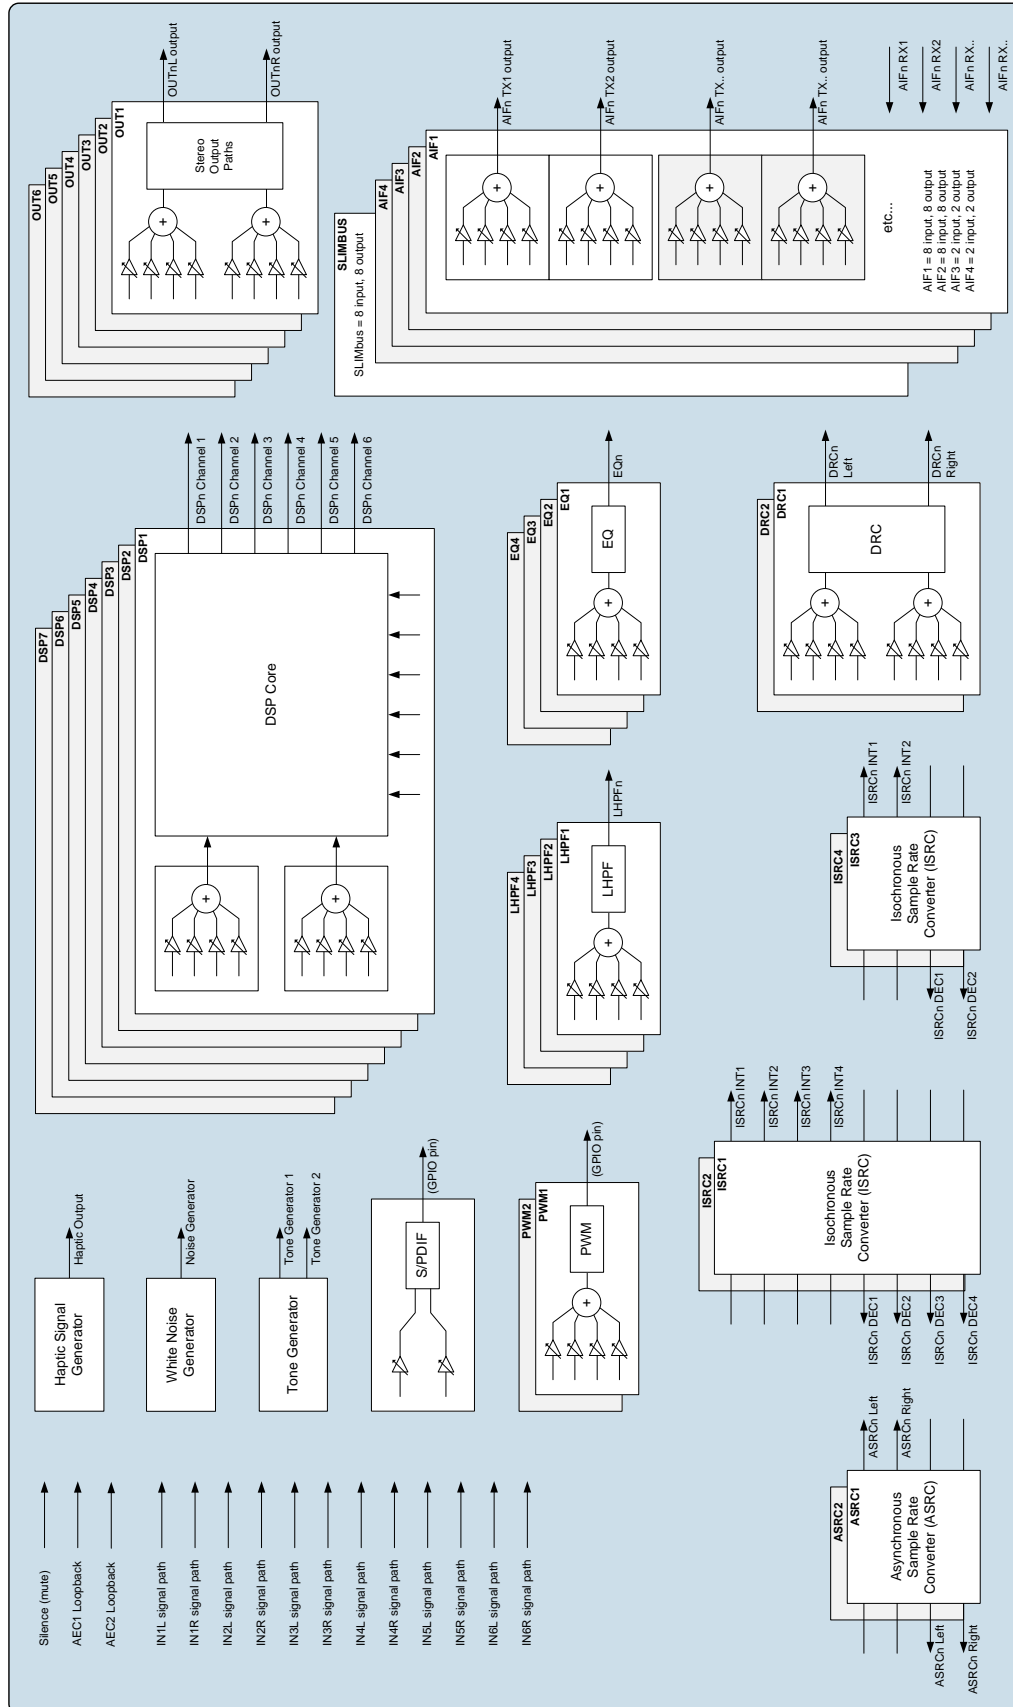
OUT6
OUT5
OUT4
OUT3
OUT2
OUT1
OUTnL output
OUTnR output
Stereo Output Paths

SLIMBUS
SLIMbus = 8 input, 8 output
AIF4
AIF3
AIF2
AIF1
AIFn TX1 output
AIFn TX2 output
AIFn TX.. output
AIFn TX.. output
AIFn RX1
AIFn RX2
AIFn RX..
AIFn RX..
etc...
AIF1 = 8 input, 8 output
AIF2 = 8 input, 8 output
AIF3 = 2 input, 2 output
AIF4 = 2 input, 2 output

DSP7
DSP6
DSP5
DSP4
DSP3
DSP2
DSP1
DSP Core
DSPn Channel 1
DSPn Channel 2
DSPn Channel 3
DSPn Channel 4
DSPn Channel 5
DSPn Channel 6

EQ4
EQ3
EQ2
EQ1
EQ
EQn

DRC2
DRC1
DRC
DRCn Left
DRCn Right

LHPF4
LHPF3
LHPF2
LHPF1
LHPF
LHPFn

ISRC4
ISRC3
Isochronous Sample Rate Converter (ISRC)
ISRCn INT1
ISRCn INT2
ISRCn DEC1
ISRCn DEC2

Haptic Signal Generator
Haptic Output
White Noise Generator
Noise Generator
Tone Generator
Tone Generator 1
Tone Generator 2
S/PDIF
(GPIO pin)
PWM2
PWM1
PWM
(GPIO pin)

ISRC2
ISRC1
Isochronous Sample Rate Converter (ISRC)
ISRCn INT1
ISRCn INT2
ISRCn INT3
ISRCn INT4
ISRCn DEC1
ISRCn DEC2
ISRCn DEC3
ISRCn DEC4

Silence (mute)
AEC1 Loopback
AEC2 Loopback
IN1L signal path
IN1R signal path
IN2L signal path
IN2R signal path
IN3L signal path
IN3R signal path
IN4L signal path
IN4R signal path
IN5L signal path
IN5R signal path
IN6L signal path
IN6R signal path

ASRC2
ASRC1
Asynchronous Sample Rate Converter (ASRC)
ASRCn Left
ASRCn Right
ASRCn Left
ASRCn Right